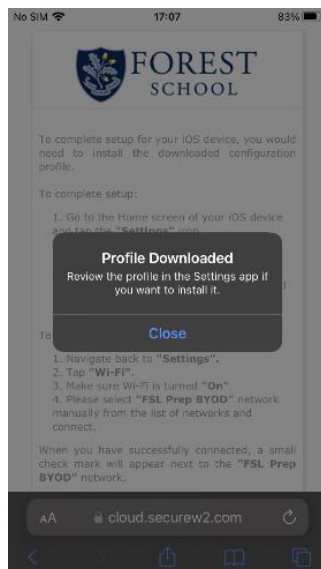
No SIM 17:07 83%

FOREST SCHOOL

To complete setup for your iOS device, you would need to install the downloaded configuration profile.

To complete setup:

1. Go to the Home screen of your iOS device and tap the "Settings" icon.

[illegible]

To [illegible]

1. Navigate back to "Settings".
2. Tap "Wi-Fi".
3. Make sure Wi-Fi is turned "On"
4. Please select "FSL Prep BYOD" network manually from the list of networks and connect.

When you have successfully connected, a small check mark will appear next to the "FSL Prep BYOD" network.

Profile Downloaded

Review the profile in the Settings app if you want to install it.

Close

AA cloud.securew2.com